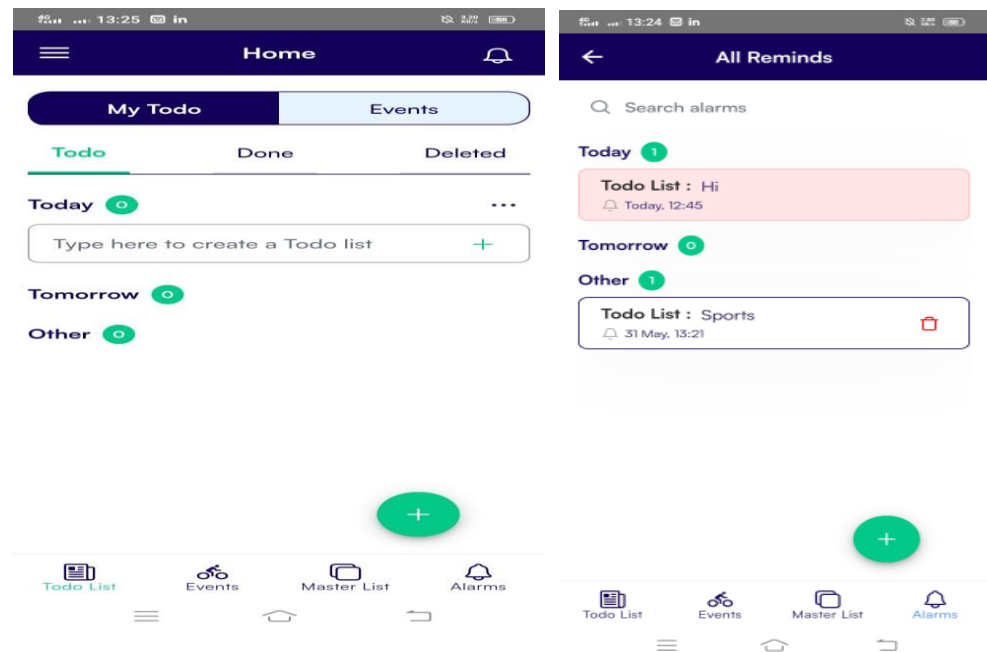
13:25

Home

My Todo | Events

Todo | Done | Deleted

Today 0

Type here to create a Todo list +

Tomorrow 0

Other 0

+

Todo List | Events | Master List | Alarms

13:24

All Reminds

Search alarms

Today 1

Todo List : Hi
Today, 12:45

Tomorrow 0

Other 1

Todo List : Sports
31 May, 13:21

+

Todo List | Events | Master List | Alarms